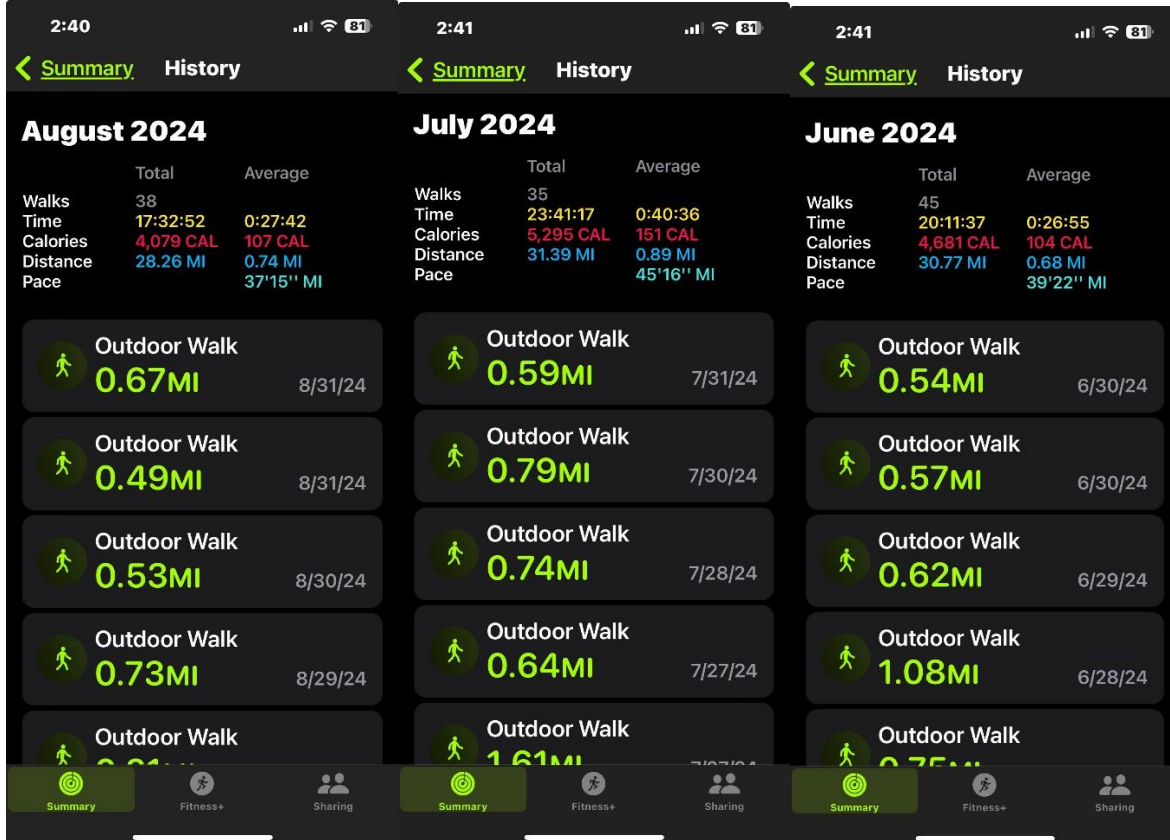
2:40
81
Summary History

August 2024

| | Total | Average |
|---|---|---|
| Walks | 38 | |
| Time | 17:32:52 | 0:27:42 |
| Calories | 4,079 CAL | 107 CAL |
| Distance | 28.26 MI | 0.74 MI |
| Pace | | 37'15'' MI |

Outdoor Walk
0.67MI 8/31/24

Outdoor Walk
0.49MI 8/31/24

Outdoor Walk
0.53MI 8/30/24

Outdoor Walk
0.73MI 8/29/24

Outdoor Walk
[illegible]

Summary Fitness+ Sharing

2:41
81
Summary History

July 2024

| | Total | Average |
|---|---|---|
| Walks | 35 | |
| Time | 23:41:17 | 0:40:36 |
| Calories | 5,295 CAL | 151 CAL |
| Distance | 31.39 MI | 0.89 MI |
| Pace | | 45'16'' MI |

Outdoor Walk
0.59MI 7/31/24

Outdoor Walk
0.79MI 7/30/24

Outdoor Walk
0.74MI 7/28/24

Outdoor Walk
0.64MI 7/27/24

Outdoor Walk
1.61MI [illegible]

Summary Fitness+ Sharing

2:41
81
Summary History

June 2024

| | Total | Average |
|---|---|---|
| Walks | 45 | |
| Time | 20:11:37 | 0:26:55 |
| Calories | 4,681 CAL | 104 CAL |
| Distance | 30.77 MI | 0.68 MI |
| Pace | | 39'22'' MI |

Outdoor Walk
0.54MI 6/30/24

Outdoor Walk
0.57MI 6/30/24

Outdoor Walk
0.62MI 6/29/24

Outdoor Walk
1.08MI 6/28/24

Outdoor Walk
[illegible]

Summary Fitness+ Sharing